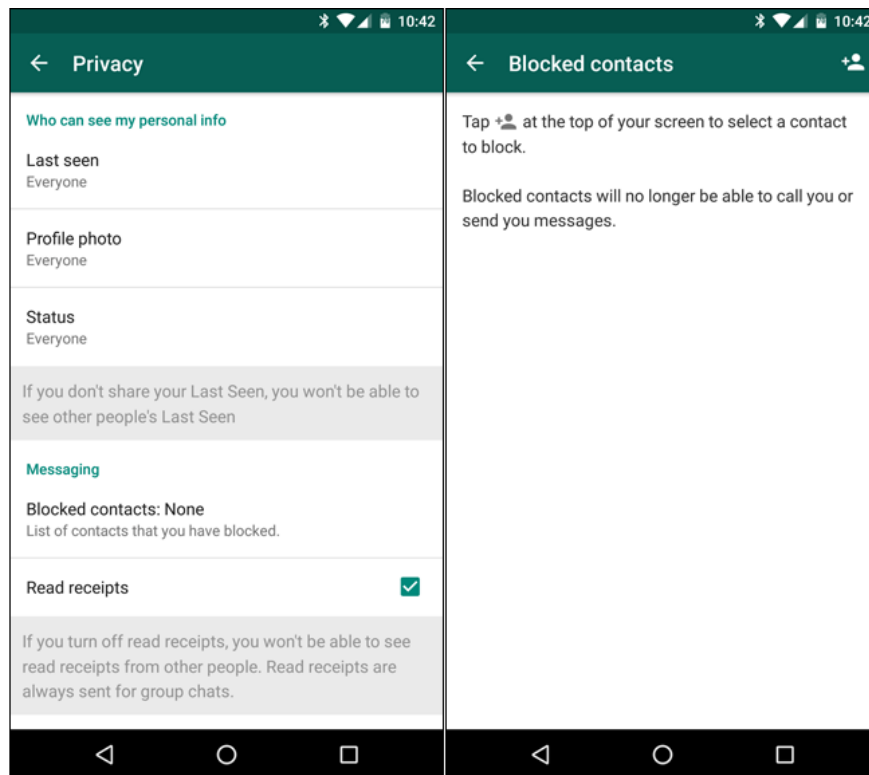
10:42

Privacy

Who can see my personal info

Last seen
Everyone

Profile photo
Everyone

Status
Everyone

If you don't share your Last Seen, you won't be able to see other people's Last Seen

Messaging

Blocked contacts: None
List of contacts that you have blocked.

Read receipts

If you turn off read receipts, you won't be able to see read receipts from other people. Read receipts are always sent for group chats.

10:42

Blocked contacts

Tap at the top of your screen to select a contact to block.

Blocked contacts will no longer be able to call you or send you messages.